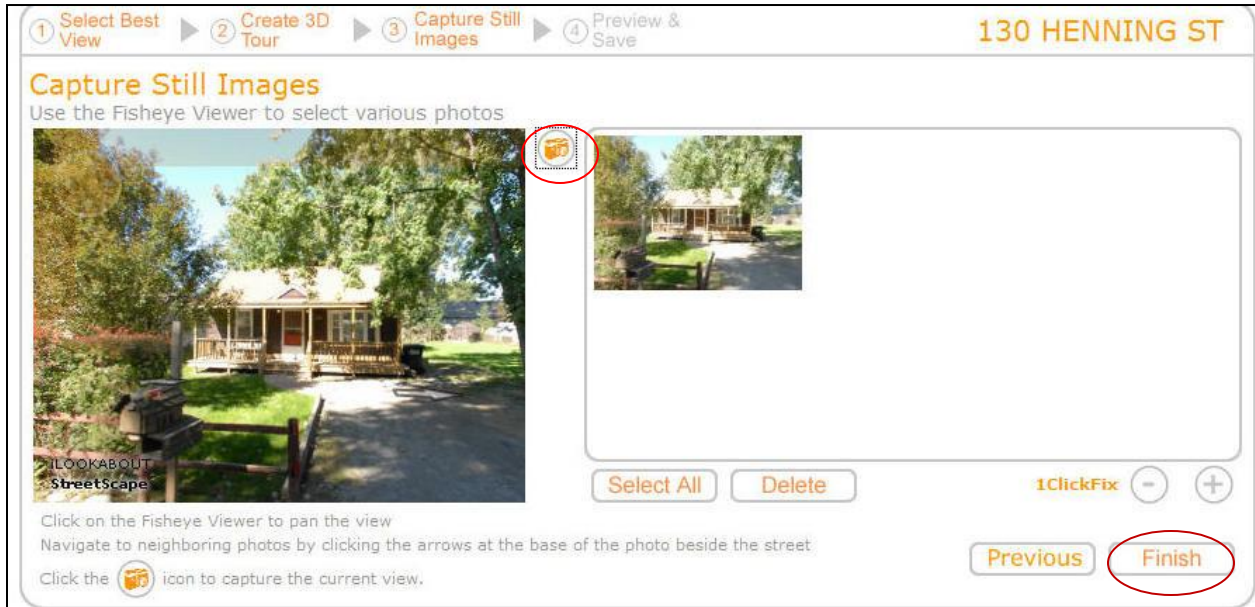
1 Select Best View
2 Create 3D Tour
3 Capture Still Images
4 Preview & Save

130 HENNING ST

Capture Still Images
Use the Fisheye Viewer to select various photos

iLOOKABOUT StreetScape

Select All Delete
1ClickFix

Click on the Fisheye Viewer to pan the view
Navigate to neighboring photos by clicking the arrows at the base of the photo beside the street
Click the icon to capture the current view.

Previous Finish